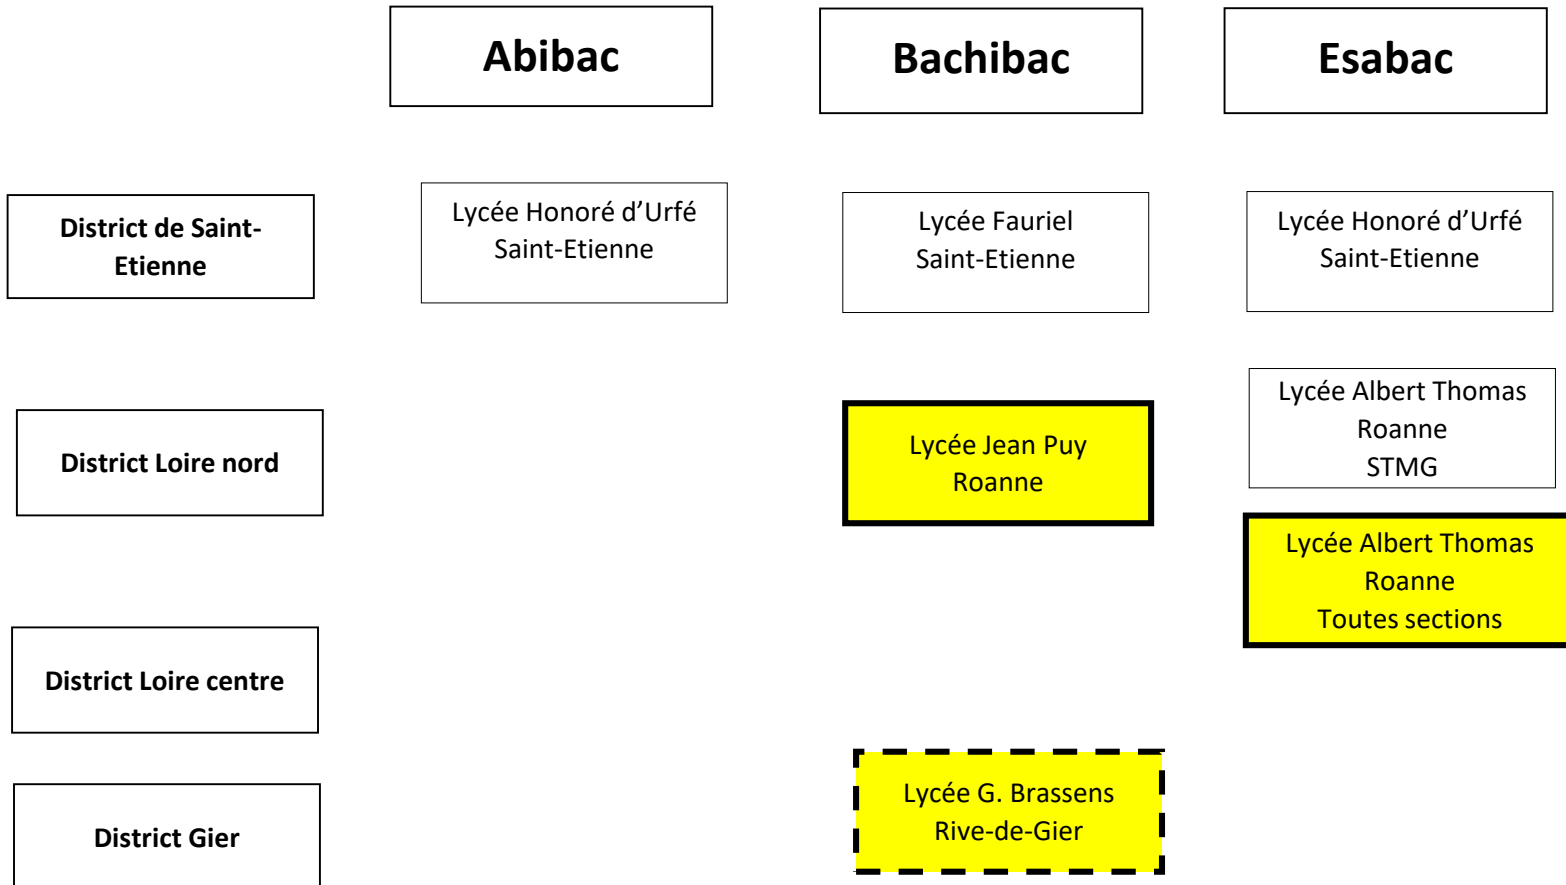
Abibac

Bachibac

Esabac

District de Saint-Etienne

Lycée Honoré d'Urfé
Saint-Etienne

Lycée Fauriel
Saint-Etienne

Lycée Honoré d'Urfé
Saint-Etienne

District Loire nord

Lycée Jean Puy
Roanne

Lycée Albert Thomas
Roanne
STMG

Lycée Albert Thomas
Roanne
Toutes sections

District Loire centre

District Gier

Lycée G. Brassens
Rive-de-Gier